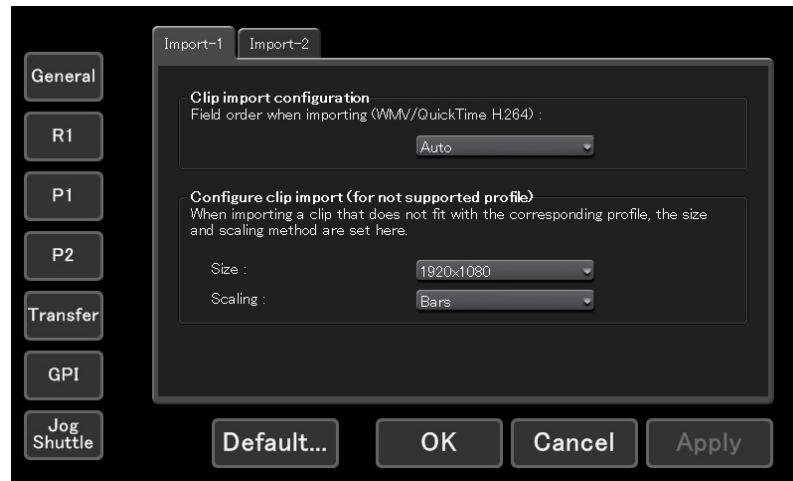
General

R1

P1

P2

Transfer

GPI

Jog Shuttle

Import-1 Import-2

Clip import configuration
Field order when importing (WMV/QuickTime H.264) :

Auto

Configure clip import (for not supported profile)
When importing a clip that does not fit with the corresponding profile, the size and scaling method are set here.

Size : 1920x1080

Scaling : Bars

Default... OK Cancel Apply